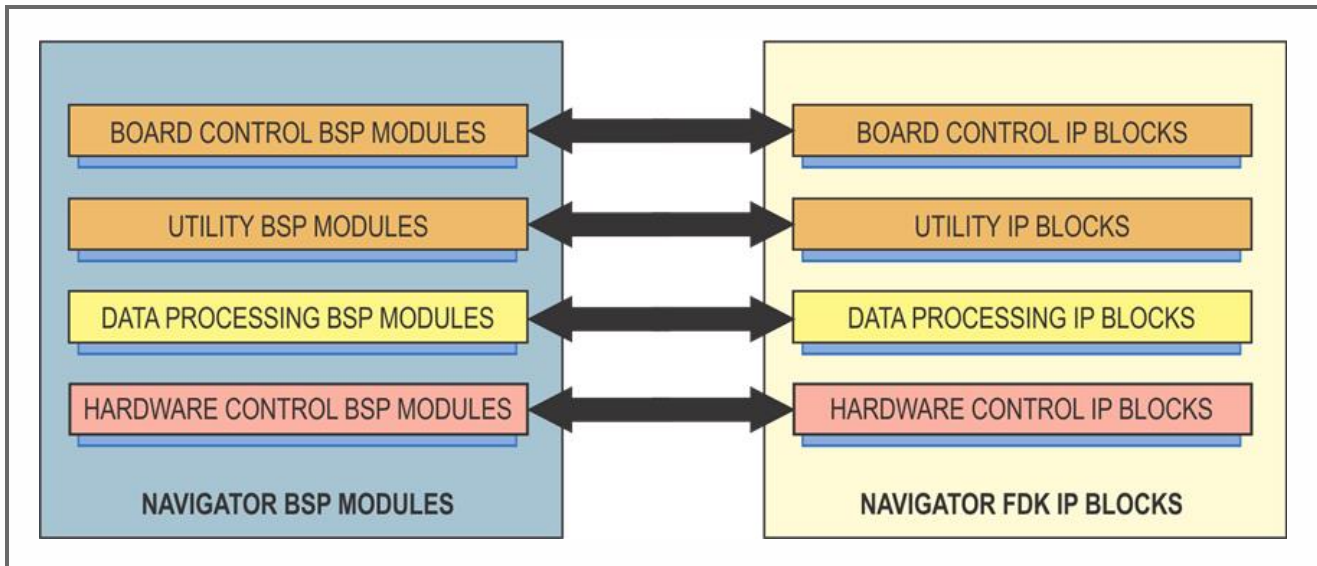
BOARD CONTROL BSP MODULES

UTILITY BSP MODULES

DATA PROCESSING BSP MODULES

HARDWARE CONTROL BSP MODULES

NAVIGATOR BSP MODULES

BOARD CONTROL IP BLOCKS

UTILITY IP BLOCKS

DATA PROCESSING IP BLOCKS

HARDWARE CONTROL IP BLOCKS

NAVIGATOR FDK IP BLOCKS